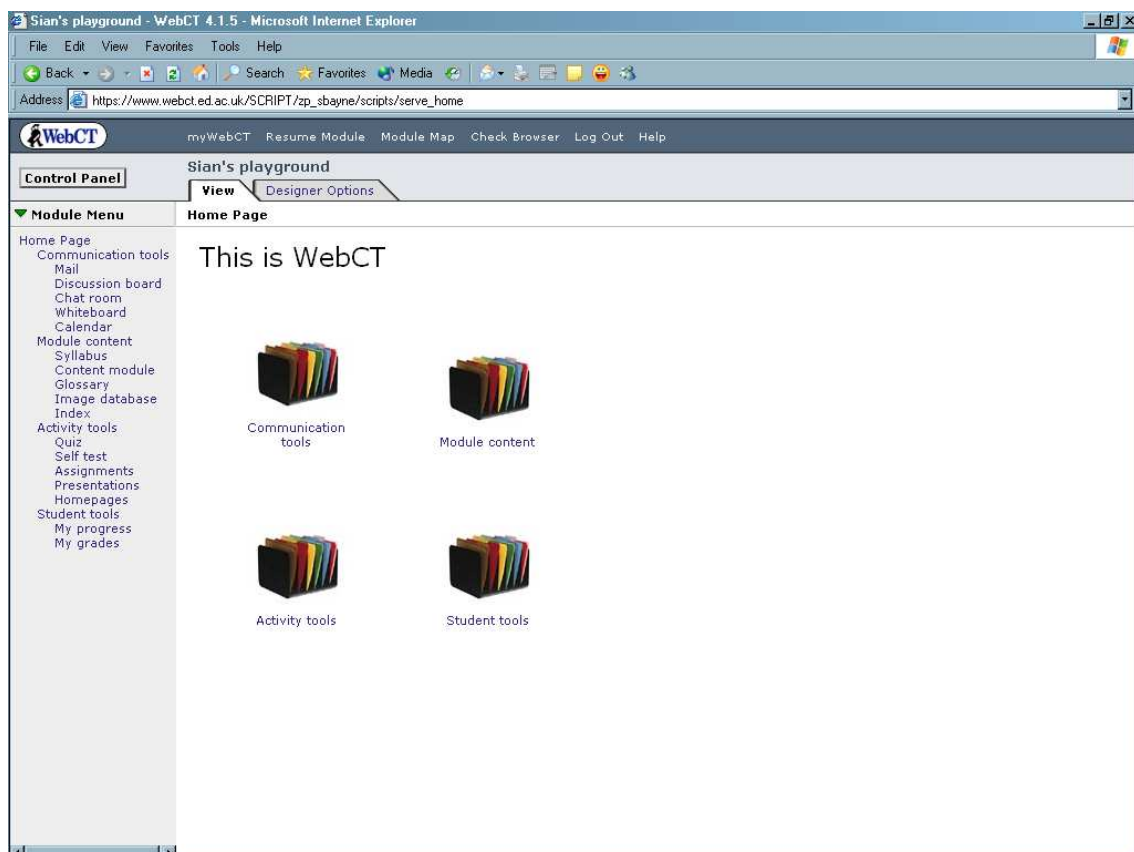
Sian's playground - WebCT 4.1.5 - Microsoft Internet Explorer

File Edit View Favorites Tools Help

Back Search Favorites Media

Address https://www.webct.ed.ac.uk/SCRIPT/zp_sbayne/scripts/serve_home

WebCT

myWebCT Resume Module Module Map Check Browser Log Out Help

Control Panel

Sian's playground

View Designer Options

Module Menu

Home Page

Home Page
Communication tools
Mail
Discussion board
Chat room
Whiteboard
Calendar
Module content
Syllabus
Content module
Glossary
Image database
Index
Activity tools
Quiz
Self test
Assignments
Presentations
Homepages
Student tools
My progress
My grades

This is WebCT

Communication tools

Module content

Activity tools

Student tools